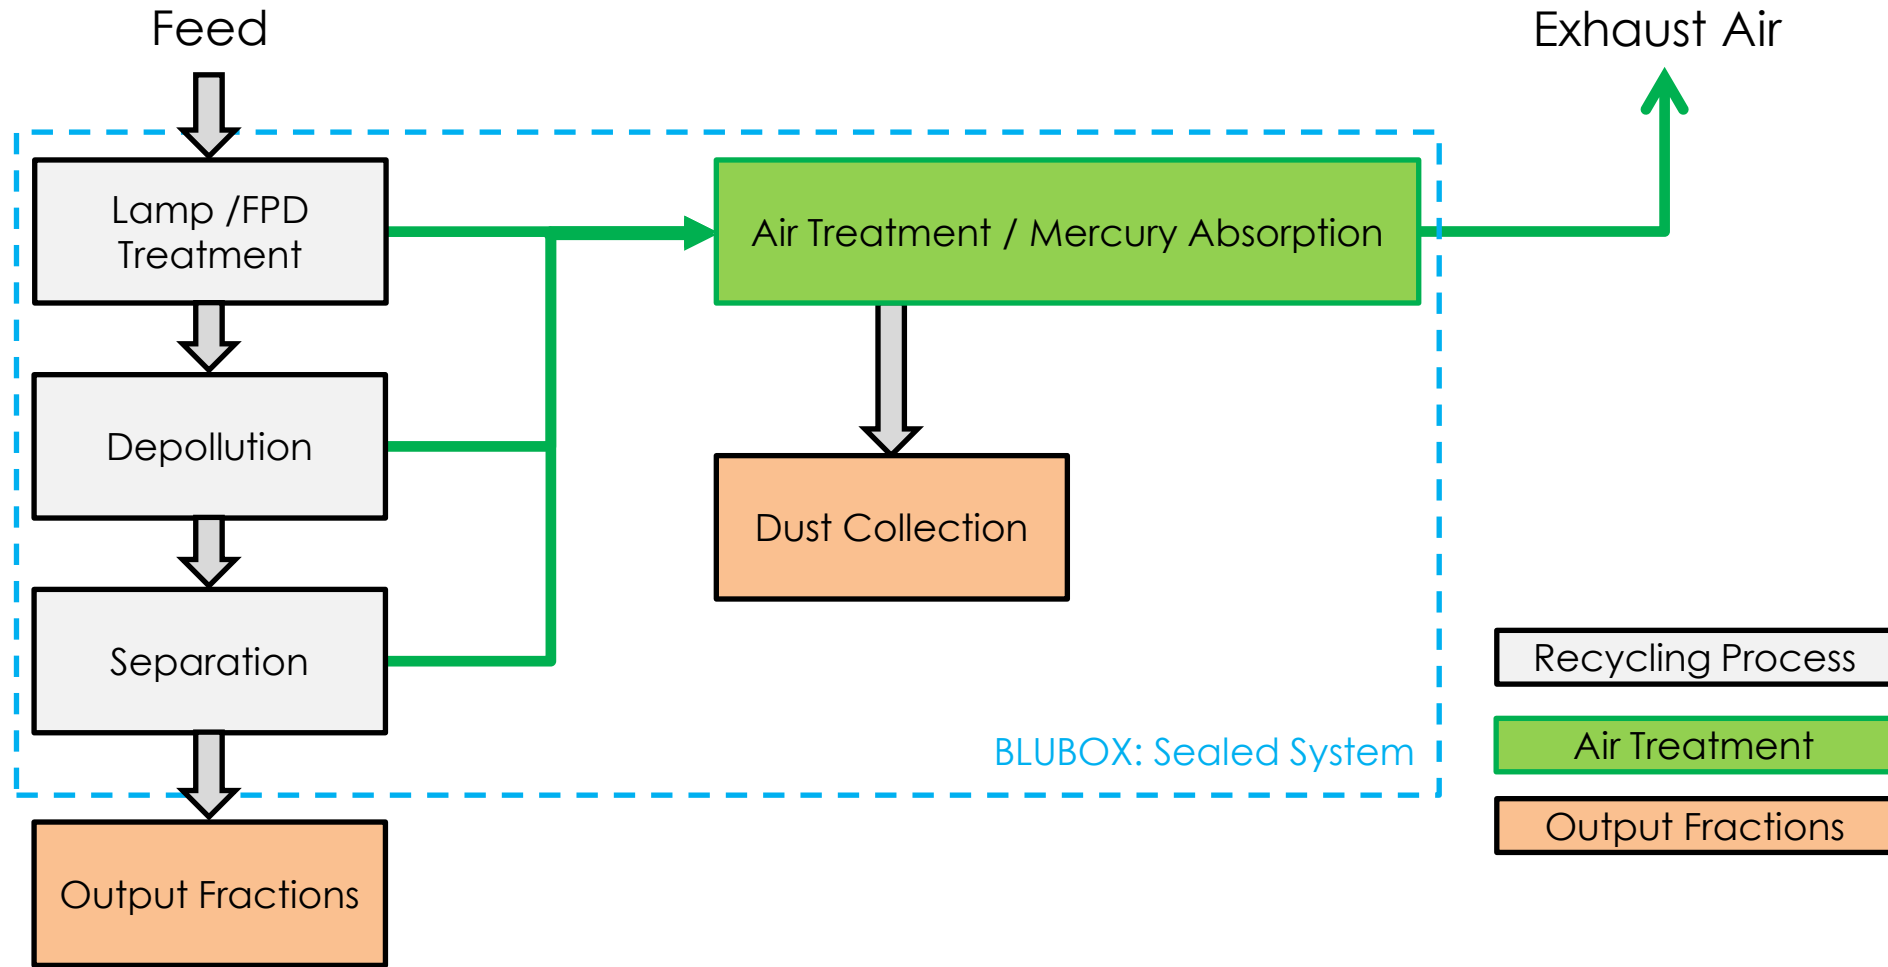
Feed

Exhaust Air

Lamp /FPD Treatment

Air Treatment / Mercury Absorption

Depollution

Dust Collection

Separation

Recycling Process

BLUBOX: Sealed System

Air Treatment

Output Fractions

Output Fractions